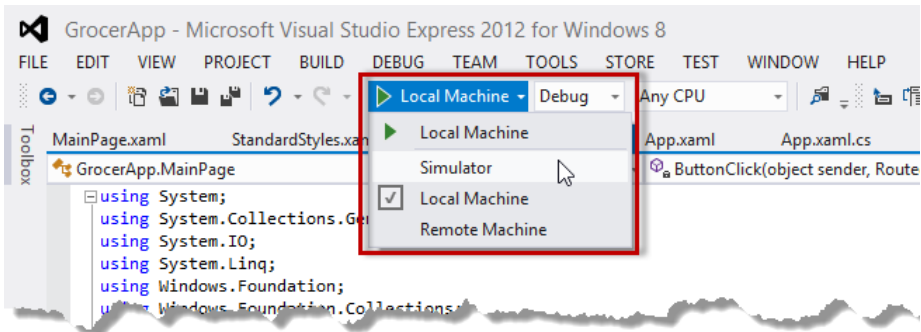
GrocerApp - Microsoft Visual Studio Express 2012 for Windows 8

FILE EDIT VIEW PROJECT BUILD DEBUG TEAM TOOLS STORE TEST WINDOW HELP

Local Machine Debug Any CPU

Toolbox

MainPage.xaml StandardStyles.xa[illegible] App.xaml App.xaml.cs

GrocerApp.MainPage ButtonClick(object sender, Route

Local Machine
Simulator
Local Machine
Remote Machine

using System;
using System.Collections.Ge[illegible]
using System.IO;
using System.Linq;
using Windows.Foundation;
u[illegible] Windows.Foundation.Collections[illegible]